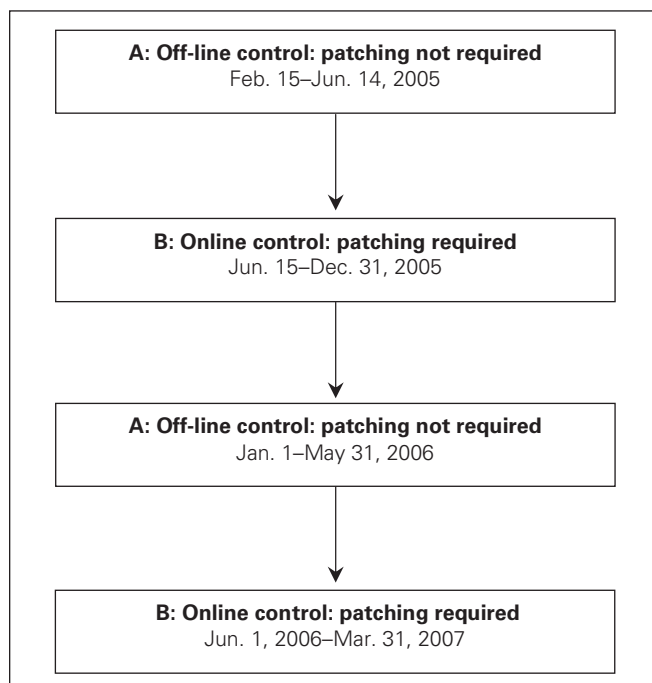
A: Off-line control: patching not required
Feb. 15–Jun. 14, 2005

B: Online control: patching required
Jun. 15–Dec. 31, 2005

A: Off-line control: patching not required
Jan. 1–May 31, 2006

B: Online control: patching required
Jun. 1, 2006–Mar. 31, 2007